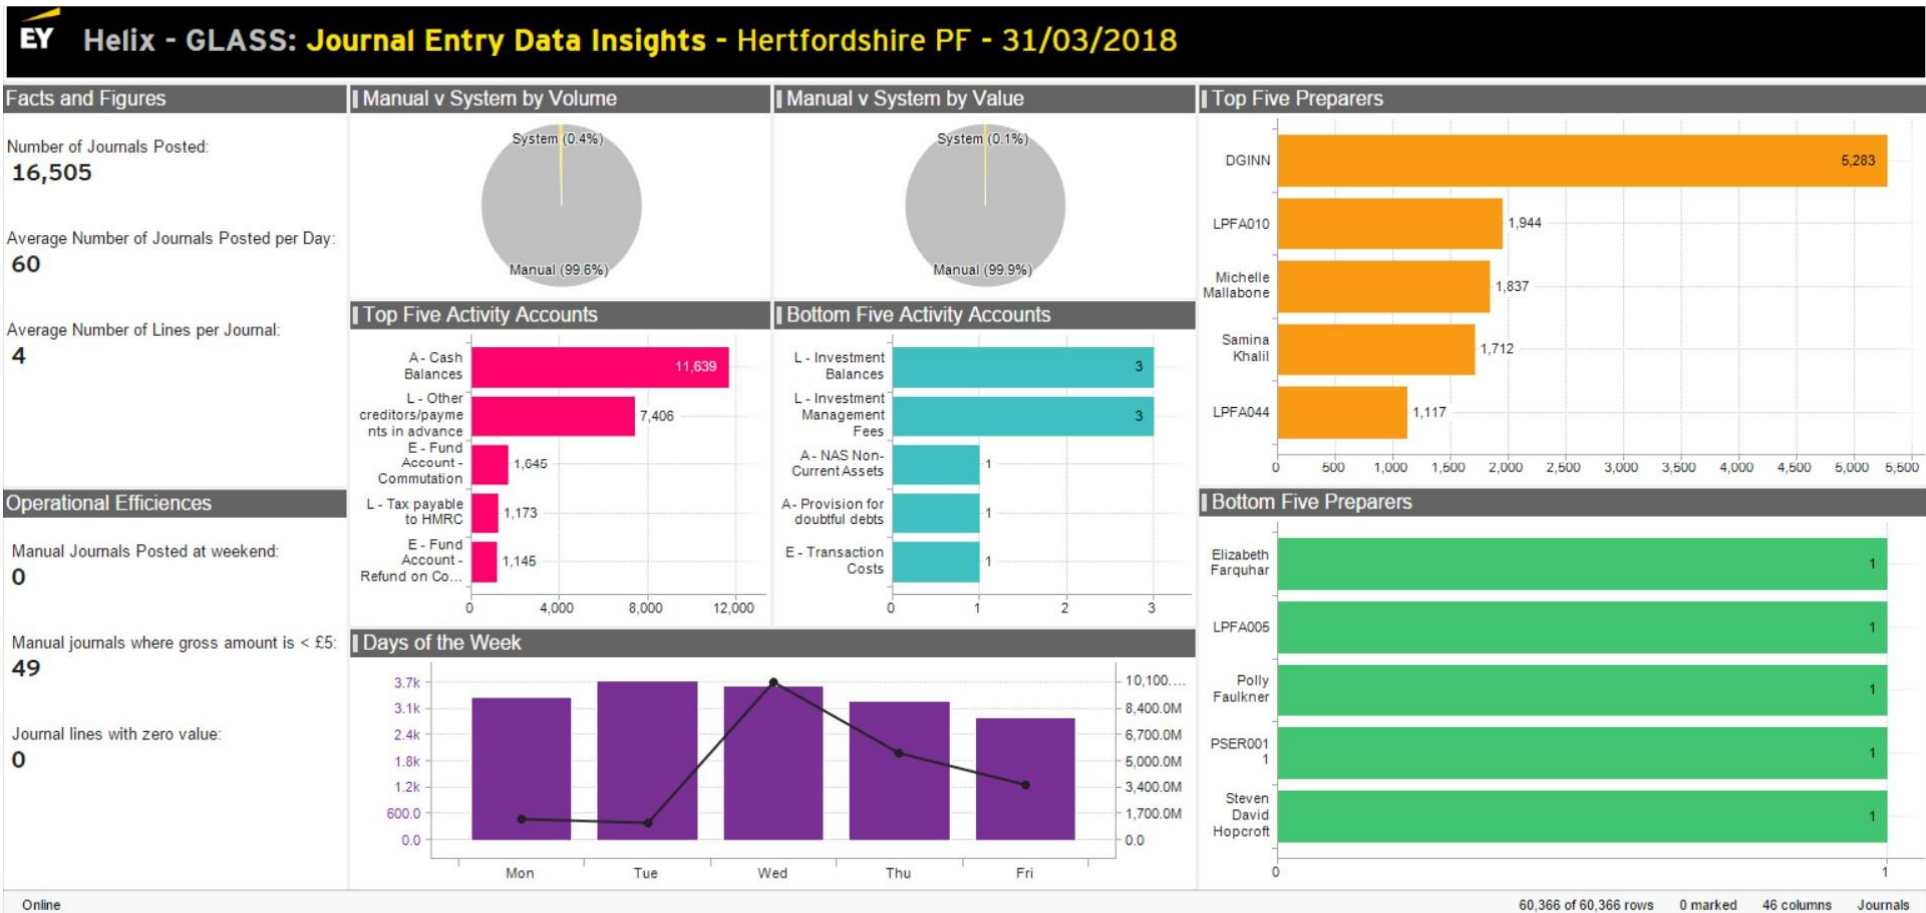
EY Helix - GLASS: Journal Entry Data Insights - Hertfordshire PF - 31/03/2018

Facts and Figures

Number of Journals Posted:
16,505

Average Number of Journals Posted per Day:
60

Average Number of Lines per Journal:
4

Manual v System by Volume

System (0.4%)
Manual (99.6%)

Manual v System by Value

System (0.1%)
Manual (99.9%)

Top Five Preparers

| Preparer | Value |
|---|---|
| DGINN | 5,283 |
| LPFA010 | 1,944 |
| Michelle Mallabone | 1,837 |
| Samina Khalil | 1,712 |
| LPFA044 | 1,117 |

0 500 1,000 1,500 2,000 2,500 3,000 3,500 4,000 4,500 5,000 5,500

Top Five Activity Accounts

| Account | Value |
|---|---|
| A - Cash Balances | 11,639 |
| L - Other creditors/payments in advance | 7,406 |
| E - Fund Account - Commutation | 1,645 |
| L - Tax payable to HMRC | 1,173 |
| E - Fund Account - Refund on Co... | 1,145 |

0 4,000 8,000 12,000

Bottom Five Activity Accounts

| Account | Value |
|---|---|
| L - Investment Balances | 3 |
| L - Investment Management Fees | 3 |
| A - NAS Non-Current Assets | 1 |
| A - Provision for doubtful debts | 1 |
| E - Transaction Costs | 1 |

0 1 2 3

Operational Efficiences

Manual Journals Posted at weekend:
0

Manual journals where gross amount is < £5:
49

Journal lines with zero value:
0

Days of the Week

3.7k 3.1k 2.4k 1.8k 1.2k 600.0 0.0

10,100.... 8,400.0M 6,700.0M 5,000.0M 3,400.0M 1,700.0M 0.0

Mon Tue Wed Thu Fri

Bottom Five Preparers

| Preparer | Value |
|---|---|
| Elizabeth Farquhar | 1 |
| LPFA005 | 1 |
| Polly Faulkner | 1 |
| PSER001 1 | 1 |
| Steven David Hopcroft | 1 |

0 1

Online
60,366 of 60,366 rows 0 marked 46 columns Journals